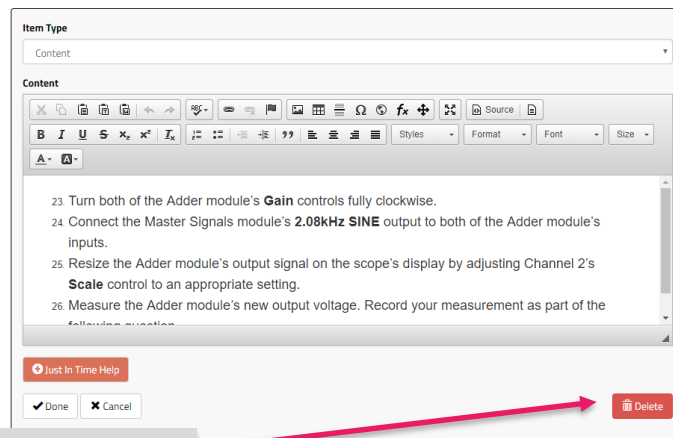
Item Type

Content

Content

Source

Styles
Format
Font
Size

23. Turn both of the Adder module's **Gain** controls fully clockwise.
24. Connect the Master Signals module's **2.08kHz SINE** output to both of the Adder module's inputs.
25. Resize the Adder module's output signal on the scope's display by adjusting Channel 2's **Scale** control to an appropriate setting.
26. Measure the Adder module's new output voltage. Record your measurement as part of the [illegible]

Just In Time Help

Done
Cancel
Delete